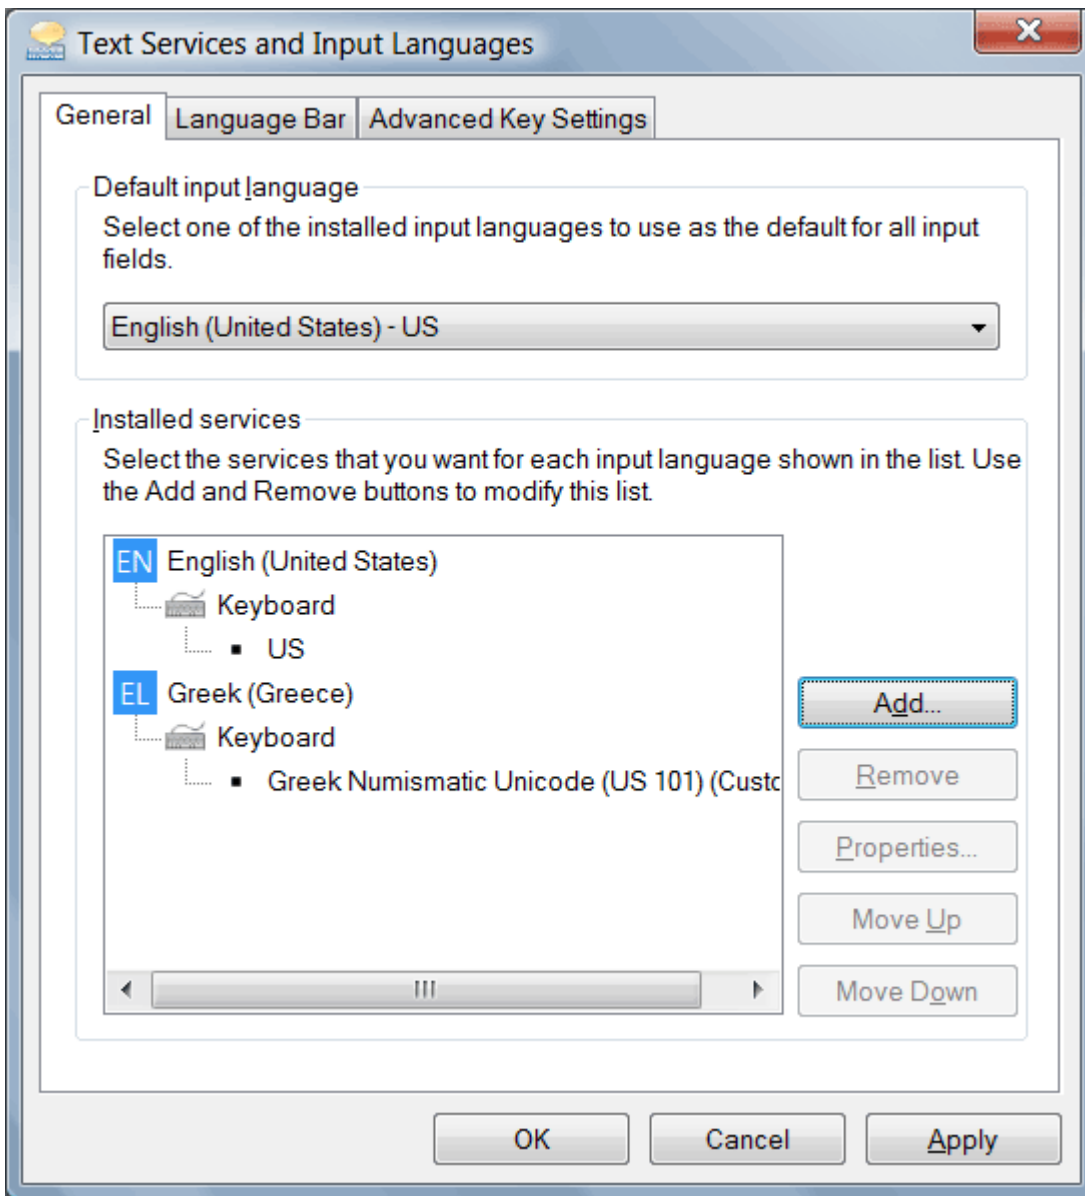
Text Services and Input Languages

General | Language Bar | Advanced Key Settings

Default input language

Select one of the installed input languages to use as the default for all input fields.

English (United States) - US

Installed services

Select the services that you want for each input language shown in the list. Use the Add and Remove buttons to modify this list.

EN English (United States)
Keyboard
US
EL Greek (Greece)
Keyboard
Greek Numismatic Unicode (US 101) (Custc

Add...
Remove
Properties...
Move Up
Move Down

OK
Cancel
Apply